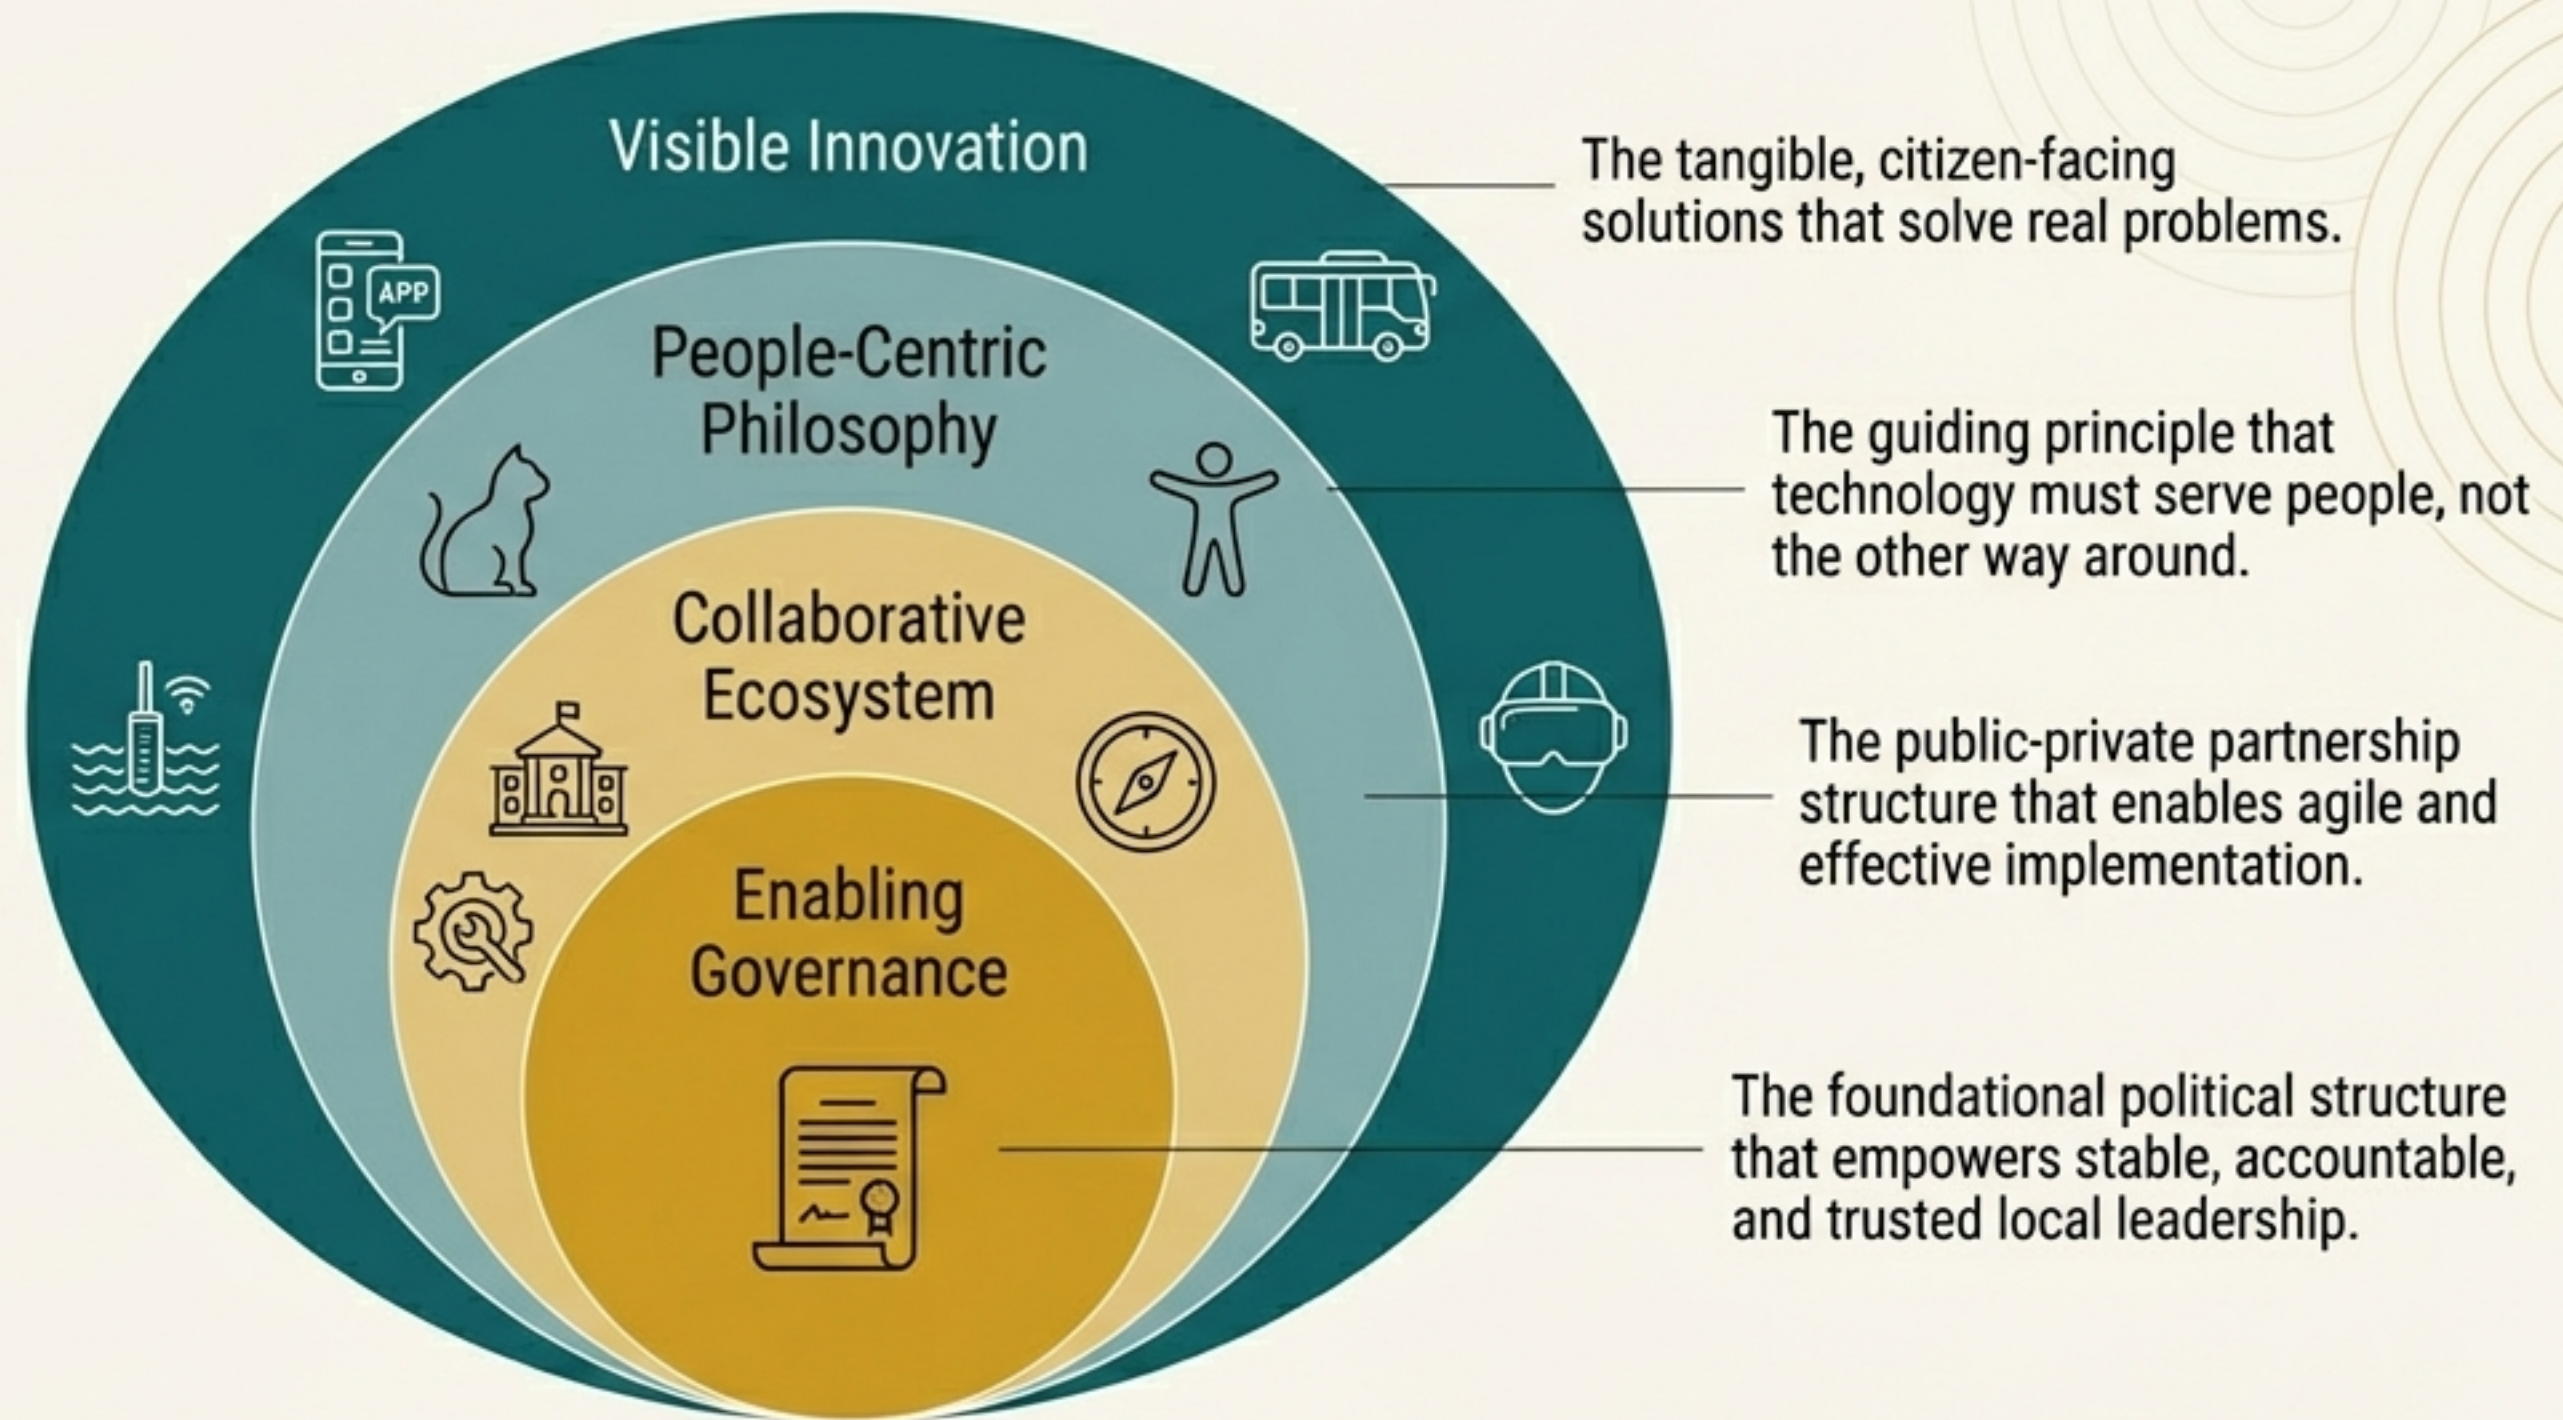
Visible Innovation

APP

People-Centric Philosophy

Collaborative Ecosystem

Enabling Governance

The tangible, citizen-facing solutions that solve real problems.

The guiding principle that technology must serve people, not the other way around.

The public-private partnership structure that enables agile and effective implementation.

The foundational political structure that empowers stable, accountable, and trusted local leadership.